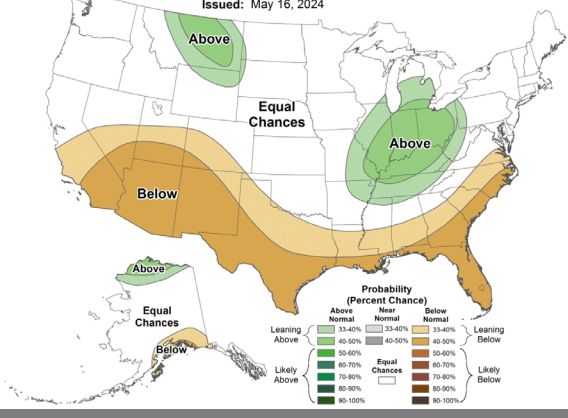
Issued: May 16, 2024

Above

Equal Chances

Above

Below

Above

Equal Chances

Below

Probability (Percent Chance)

| | Above Normal | Near Normal | Below Normal | |
|---|---|---|---|---|
| Leaning Above | 33-40% | 33-40% | 33-40% | Leaning Below |
| | 40-50% | 40-50% | 40-50% | |
| Likely Above | 50-60% | Equal Chances | 50-60% | Likely Below |
| | 60-70% | | 60-70% | |
| | 70-80% | | 70-80% | |
| | 80-90% | | 80-90% | |
| | 90-100% | | 90-100% | |